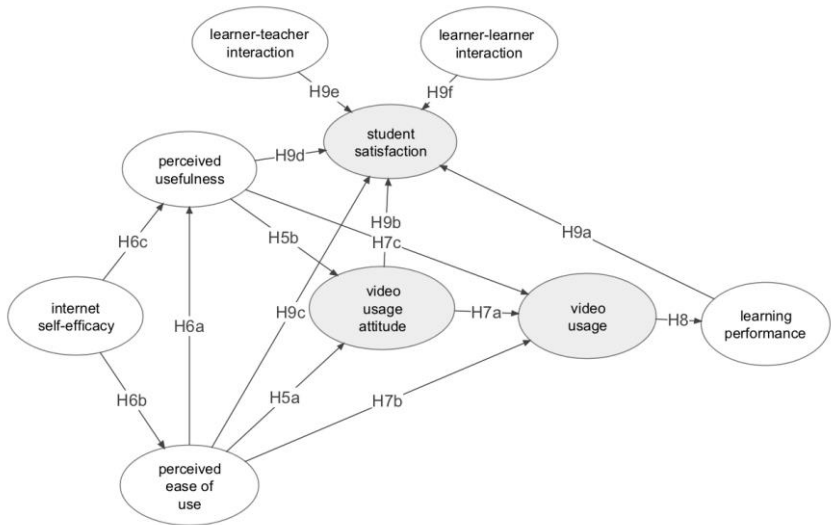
learner-teacher interaction

learner-learner interaction

H9e

H9f

perceived usefulness

H9d

student satisfaction

H9b

H9a

H6c

H5b

H7c

internet self-efficacy

H6a

H9c

video usage attitude

H7a

video usage

H8

learning performance

H6b

H5a

H7b

perceived ease of use